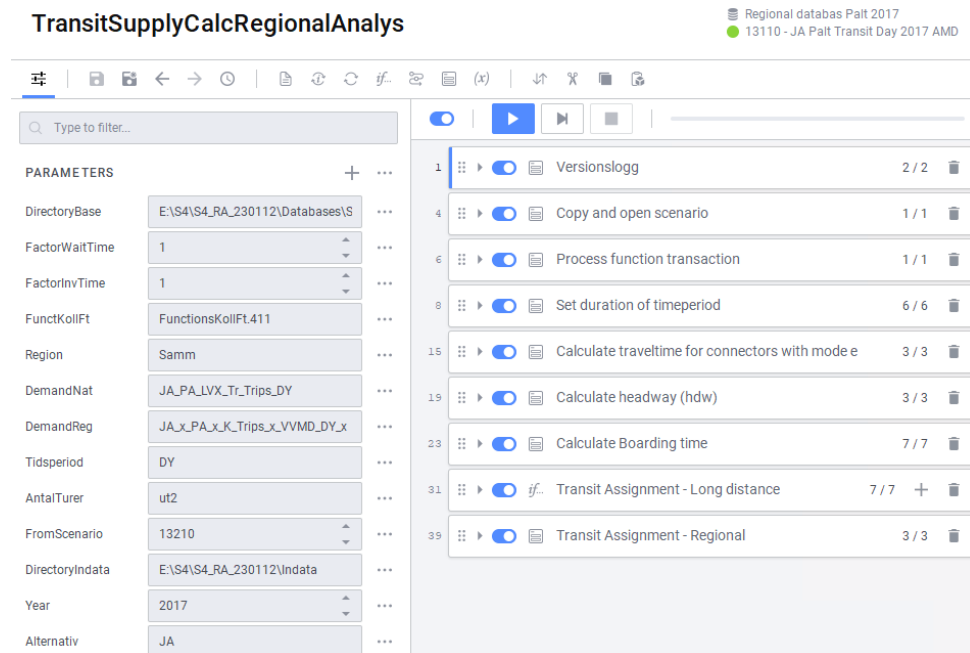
TransitSupplyCalcRegionalAnalys

Regional databas Palt 2017
13110 - JA Palt Transit Day 2017 AMD

Type to filter...

PARAMETERS

DirectoryBase E:\S4\S4_RA_230112\Databases\S
FactorWaitTime 1
FactorInvTime 1
FunctKollFt FunctionsKollFt.411
Region Samm
DemandNat JA_PA_LVX_Tr_Trips_DY
DemandReg JA_x_PA_x_K_Trips_x_VVMD_DY_x
Tidsperiod DY
AntalTurer ut2
FromScenario 13210
DirectoryIndata E:\S4\S4_RA_230112\Indata
Year 2017
Alternativ JA

1 Versionslogg 2 / 2
4 Copy and open scenario 1 / 1
6 Process function transaction 1 / 1
8 Set duration of timeperiod 6 / 6
15 Calculate traveltime for connectors with mode e 3 / 3
19 Calculate headway (hdw) 3 / 3
23 Calculate Boarding time 7 / 7
31 Transit Assignment - Long distance 7 / 7
39 Transit Assignment - Regional 3 / 3